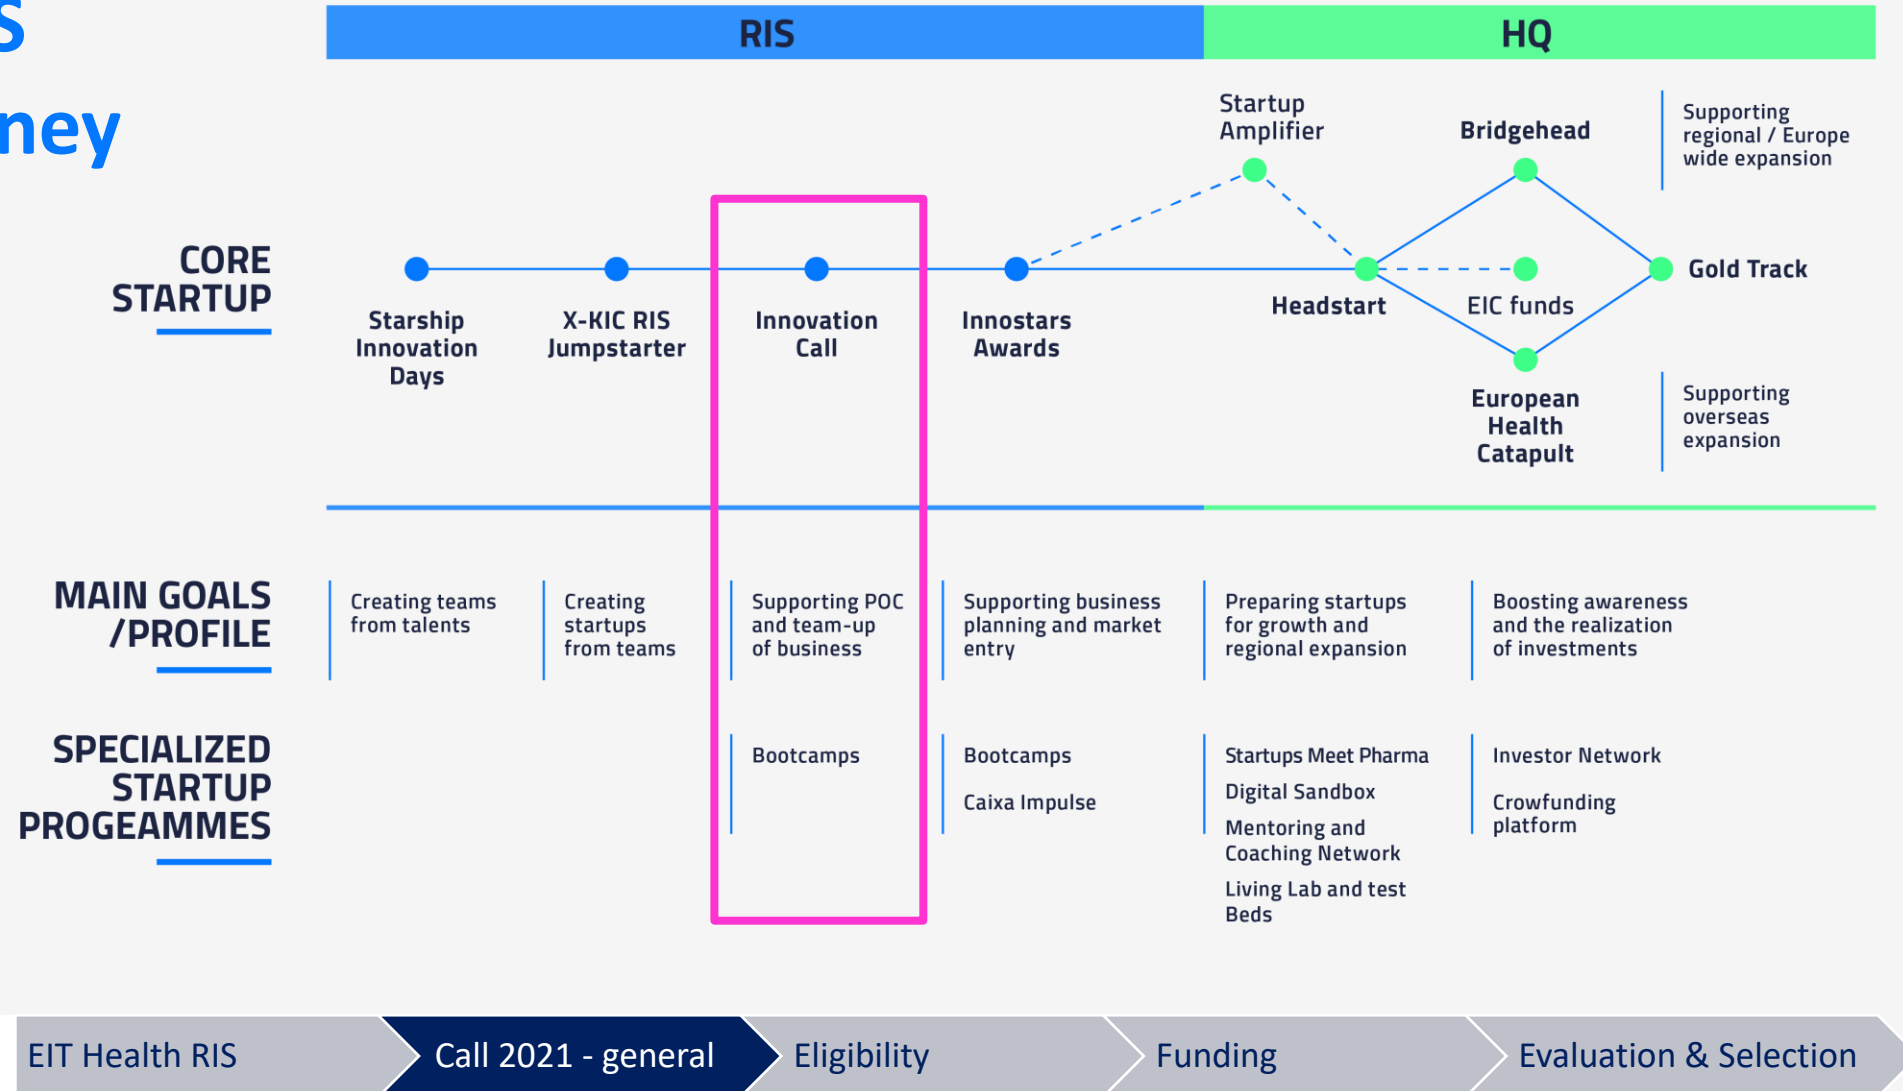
S

ney

RIS

HQ

Startup Amplifier

Bridgehead

Supporting regional / Europe wide expansion

CORE STARTUP

Starship Innovation Days

X-KIC RIS Jumpstarter

Innovation Call

Innostars Awards

Headstart

EIC funds

Gold Track

European Health Catapult

Supporting overseas expansion

MAIN GOALS /PROFILE

Creating teams from talents

Creating startups from teams

Supporting POC and team-up of business

Supporting business planning and market entry

Preparing startups for growth and regional expansion

Boosting awareness and the realization of investments

SPECIALIZED STARTUP PROGEAMMES

Bootcamps

Bootcamps

Caixa Impulse

Startups Meet Pharma

Digital Sandbox

Mentoring and Coaching Network

Living Lab and test Beds

Investor Network

Crowfunding platform

EIT Health RIS

Call 2021 - general

Eligibility

Funding

Evaluation & Selection